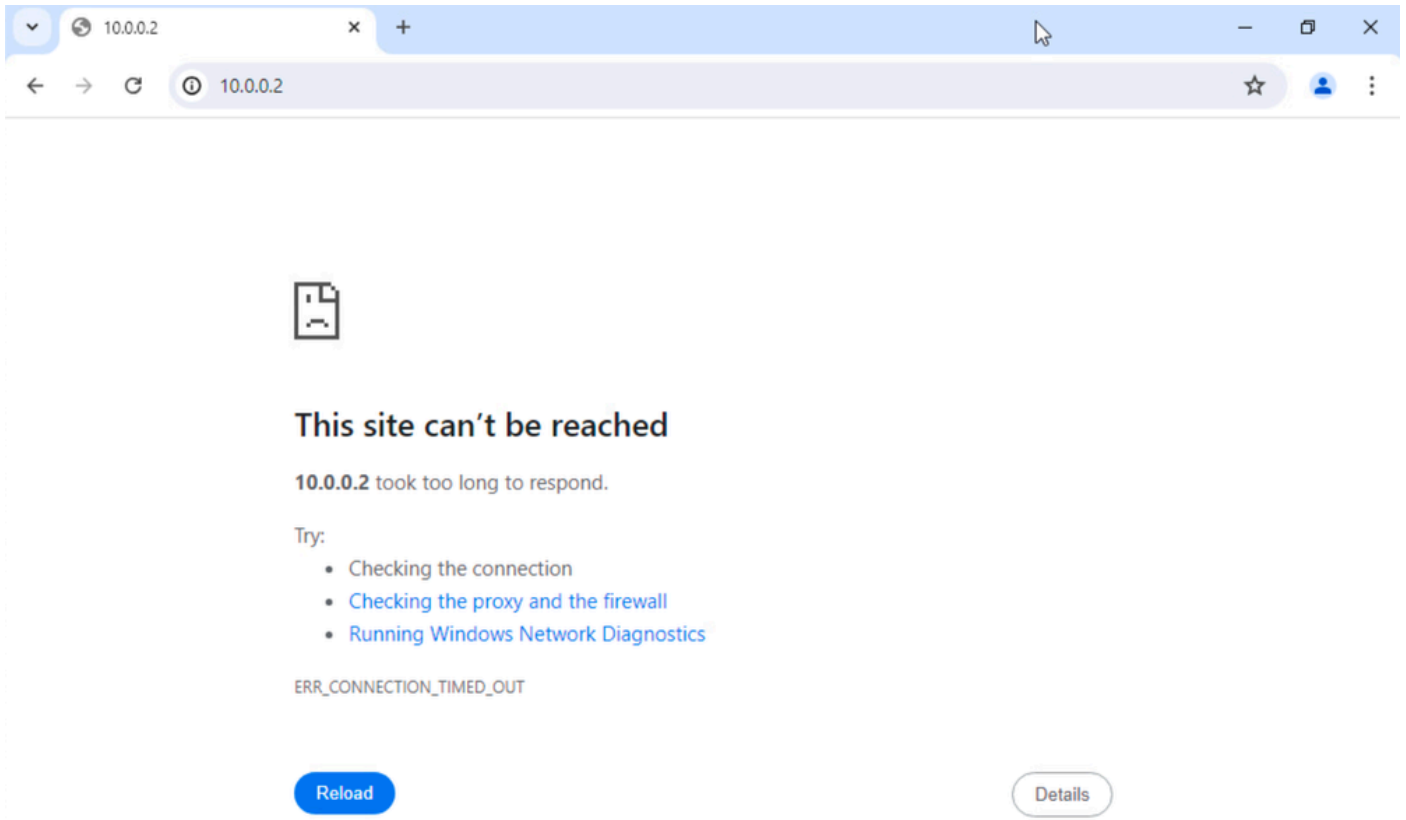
10.0.0.2

10.0.0.2

This site can’t be reached

**10.0.0.2** took too long to respond.

Try:

- Checking the connection
- Checking the proxy and the firewall
- Running Windows Network Diagnostics

ERR_CONNECTION_TIMED_OUT

Reload

Details